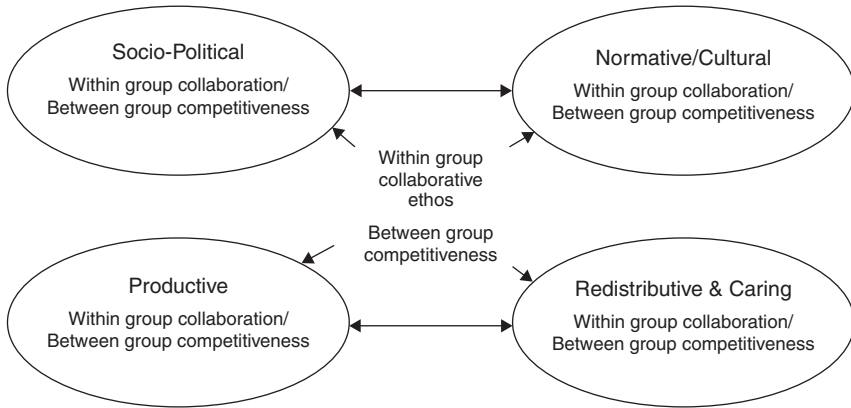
Socio-Political
Within group collaboration/ Between group competitiveness

Normative/Cultural
Within group collaboration/ Between group competitiveness

Within group collaborative ethos

Between group competitiveness

Productive
Within group collaboration/ Between group competitiveness

Redistributive & Caring
Within group collaboration/ Between group competitiveness